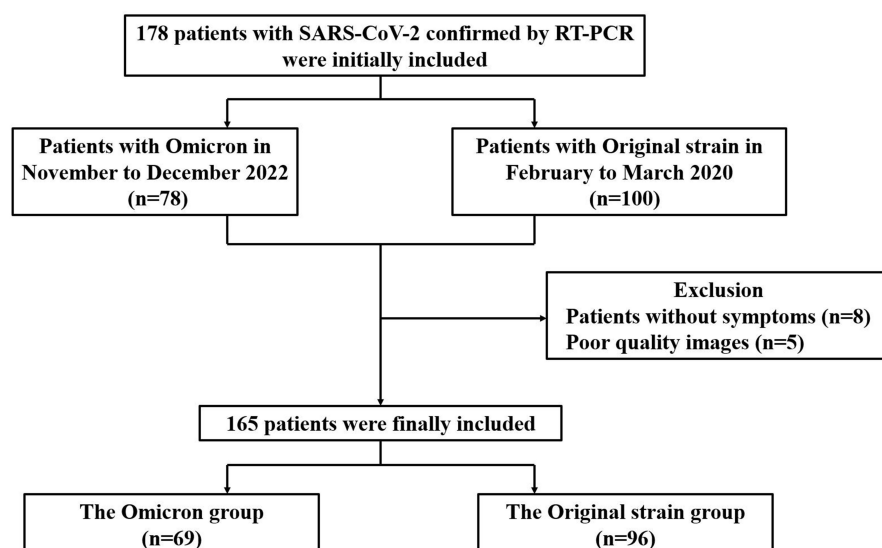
178 patients with SARS-CoV-2 confirmed by RT-PCR were initially included

Patients with Omicron in November to December 2022 (n=78)

Patients with Original strain in February to March 2020 (n=100)

Exclusion
Patients without symptoms (n=8)
Poor quality images (n=5)

165 patients were finally included

The Omicron group (n=69)

The Original strain group (n=96)